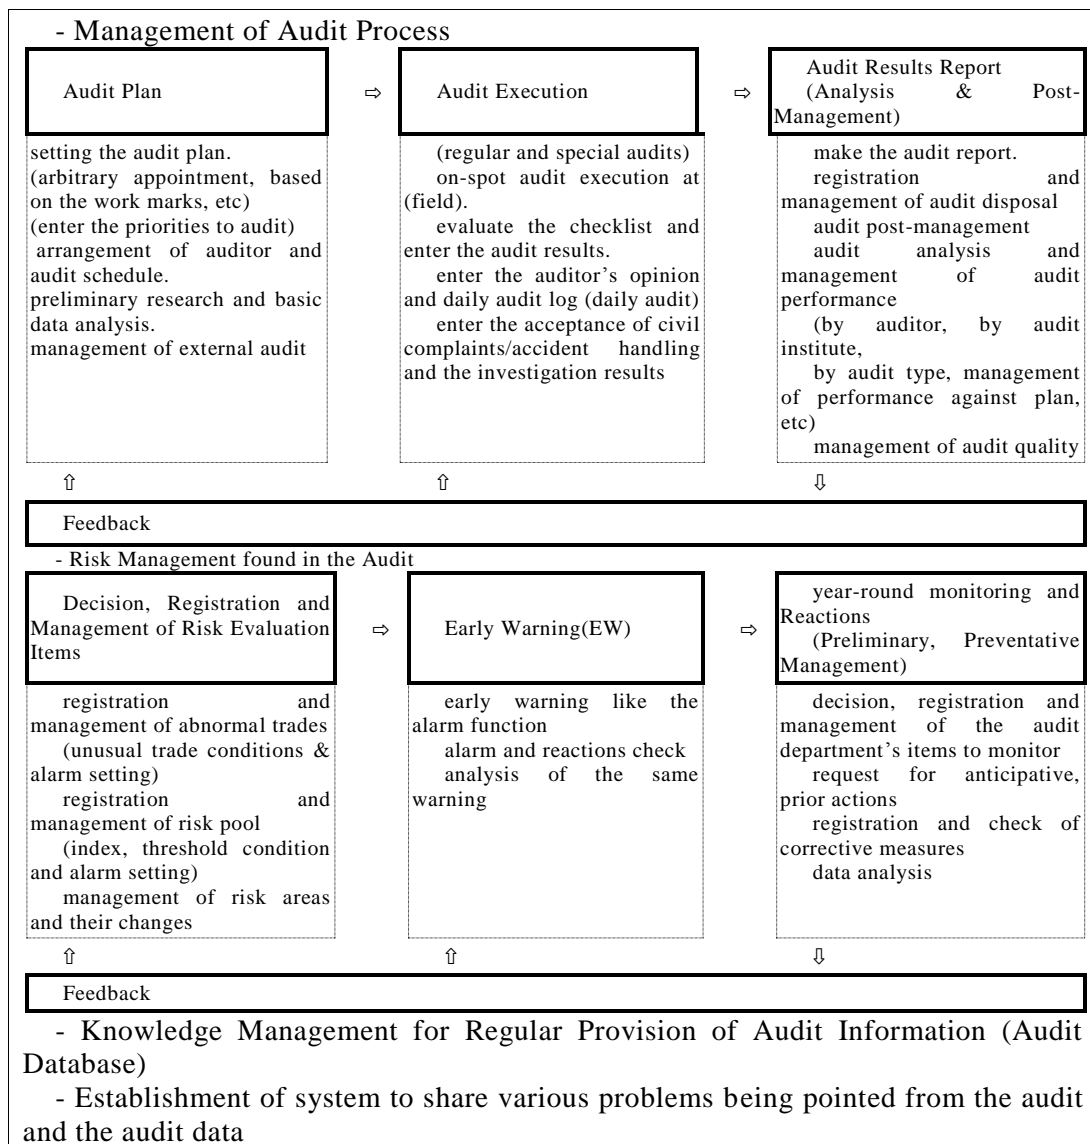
- Management of Audit Process

Audit Plan ⇨ Audit Execution ⇨ Audit Results Report (Analysis & Post-Management)

setting the audit plan.
(arbitrary appointment, based on the work marks, etc)
(enter the priorities to audit)
arrangement of auditor and audit schedule.
preliminary research and basic data analysis.
management of external audit

(regular and special audits)
on-spot audit execution at (field).
evaluate the checklist and enter the audit results.
enter the auditor's opinion and daily audit log (daily audit)
enter the acceptance of civil complaints/accident handling and the investigation results

make the audit report.
registration and management of audit disposal
audit post-management
audit analysis and management of audit performance
(by auditor, by audit institute,
by audit type, management of performance against plan, etc)
management of audit quality

⇧ ⇧ ⇩

Feedback

- Risk Management found in the Audit

Decision, Registration and Management of Risk Evaluation Items ⇨ Early Warning(EW) ⇨ year-round monitoring and Reactions (Preliminary, Preventative Management)

registration and management of abnormal trades
(unusual trade conditions & alarm setting)
registration and management of risk pool
(index, threshold condition and alarm setting)
management of risk areas and their changes

early warning like the alarm function
alarm and reactions check
analysis of the same warning

decision, registration and management of the audit department's items to monitor
request for anticipative, prior actions
registration and check of corrective measures
data analysis

⇧ ⇧ ⇩

Feedback

- Knowledge Management for Regular Provision of Audit Information (Audit Database)

- Establishment of system to share various problems being pointed from the audit and the audit data